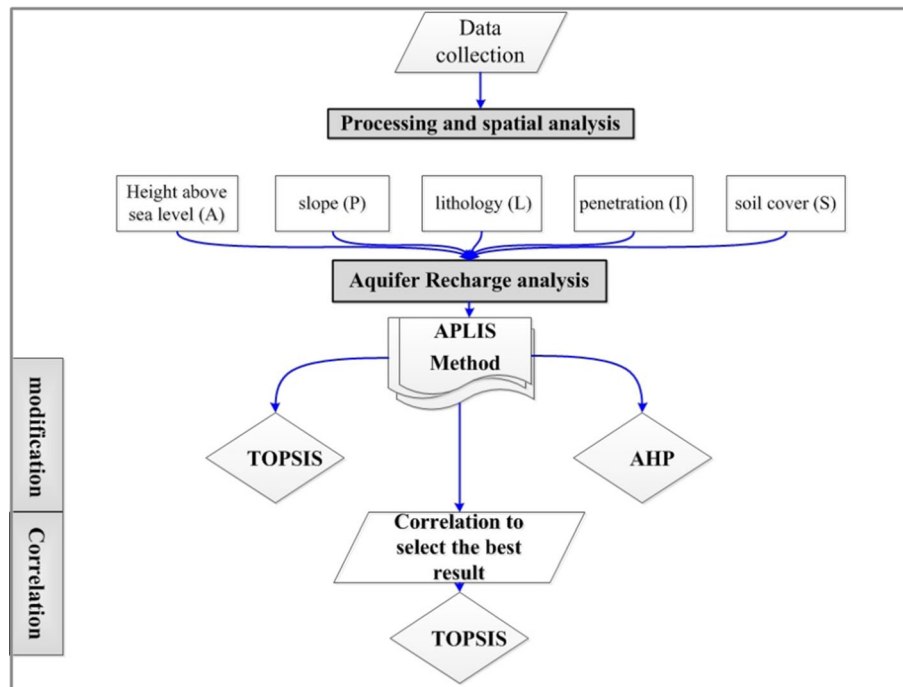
Data collection

Processing and spatial analysis

Height above sea level (A)

slope (P)

lithology (L)

penetration (I)

soil cover (S)

Aquifer Recharge analysis

APLIS Method

modification

TOPSIS

AHP

Correlation

Correlation to select the best result

TOPSIS